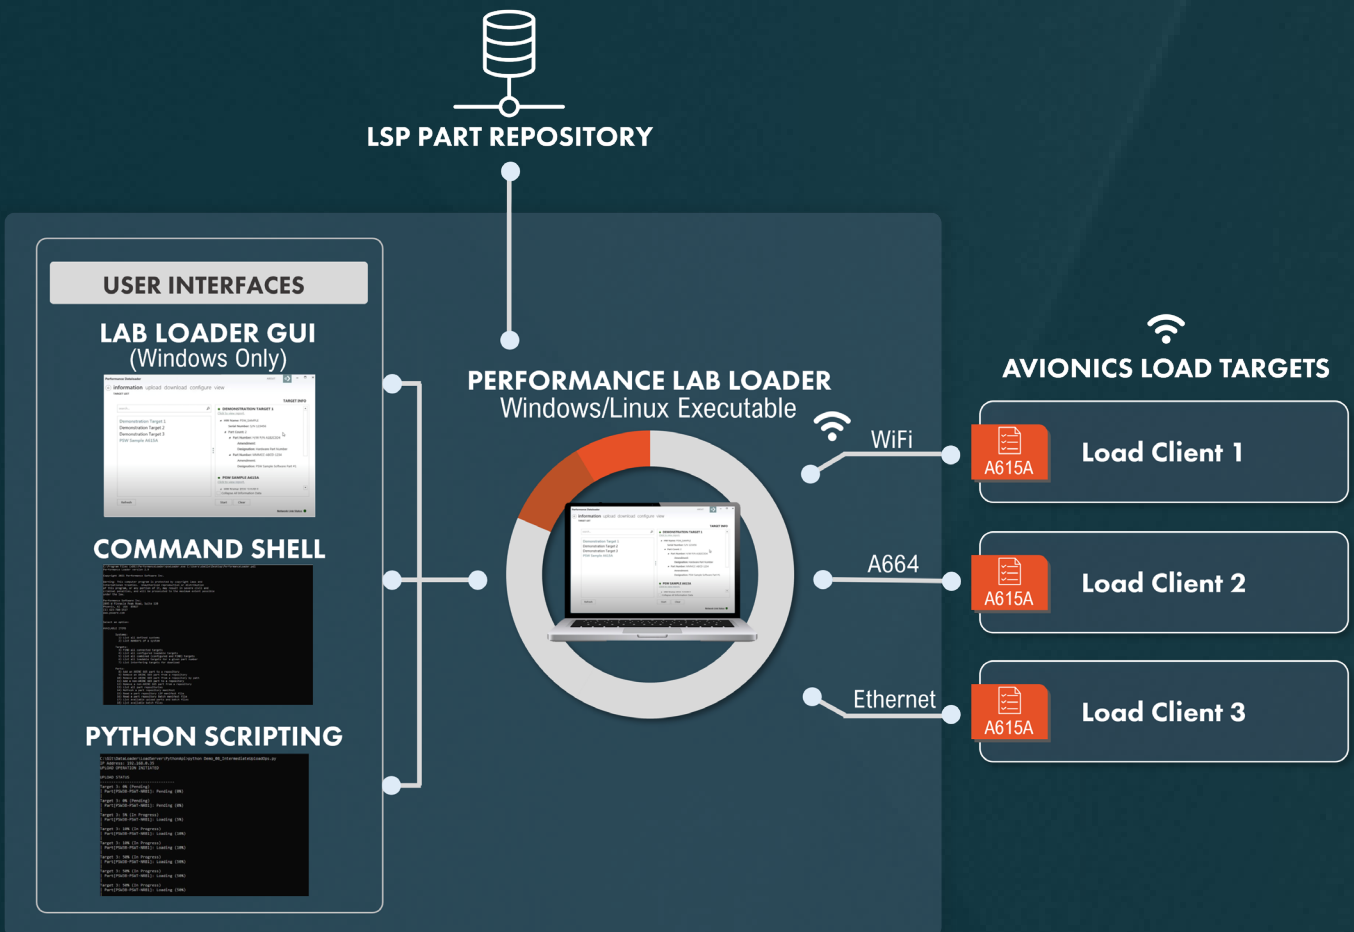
LSP PART REPOSITORY

USER INTERFACES

LAB LOADER GUI
(Windows Only)

COMMAND SHELL

PYTHON SCRIPTING

PERFORMANCE LAB LOADER
Windows/Linux Executable

WiFi

A664

Ethernet

AVIONICS LOAD TARGETS

A615A
Load Client 1

A615A
Load Client 2

A615A
Load Client 3